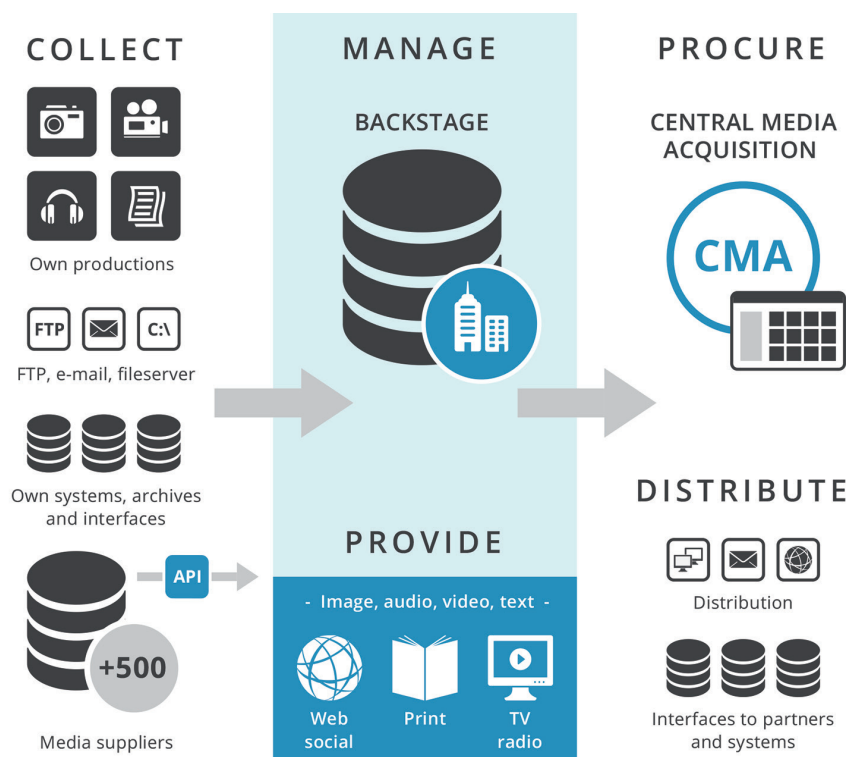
COLLECT

Own productions

FTP C:\

FTP, e-mail, fileserver

Own systems, archives and interfaces

API

+500

Media suppliers

MANAGE

BACKSTAGE

PROVIDE

- Image, audio, video, text -

Web social

Print

TV radio

PROCURE

CENTRAL MEDIA ACQUISITION

CMA

DISTRIBUTE

Distribution

Interfaces to partners and systems